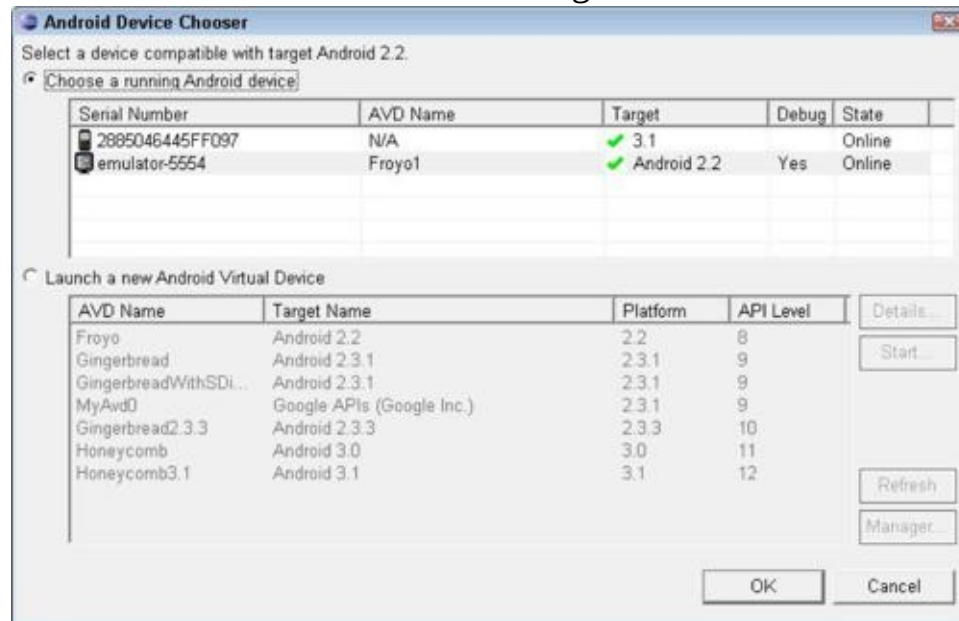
Android Device Chooser

Select a device compatible with target Android 2.2.

Choose a running Android device

| Serial Number | AVD Name | Target | Debug | State |
|---|---|---|---|---|
| 2885046445FF097 | N/A | 3.1 | | Online |
| emulator-5554 | Froyo1 | Android 2.2 | Yes | Online |

Launch a new Android Virtual Device

| AVD Name | Target Name | Platform | API Level |
|---|---|---|---|
| Froyo | Android 2.2 | 2.2 | 8 |
| Gingerbread | Android 2.3.1 | 2.3.1 | 9 |
| GingerbreadWithSDi... | Android 2.3.1 | 2.3.1 | 9 |
| MyAvd0 | Google APIs (Google Inc.) | 2.3.1 | 9 |
| Gingerbread2.3.3 | Android 2.3.3 | 2.3.3 | 10 |
| Honeycomb | Android 3.0 | 3.0 | 11 |
| Honeycomb3.1 | Android 3.1 | 3.1 | 12 |

Details...

Start...

Refresh

Manager...

OK

Cancel